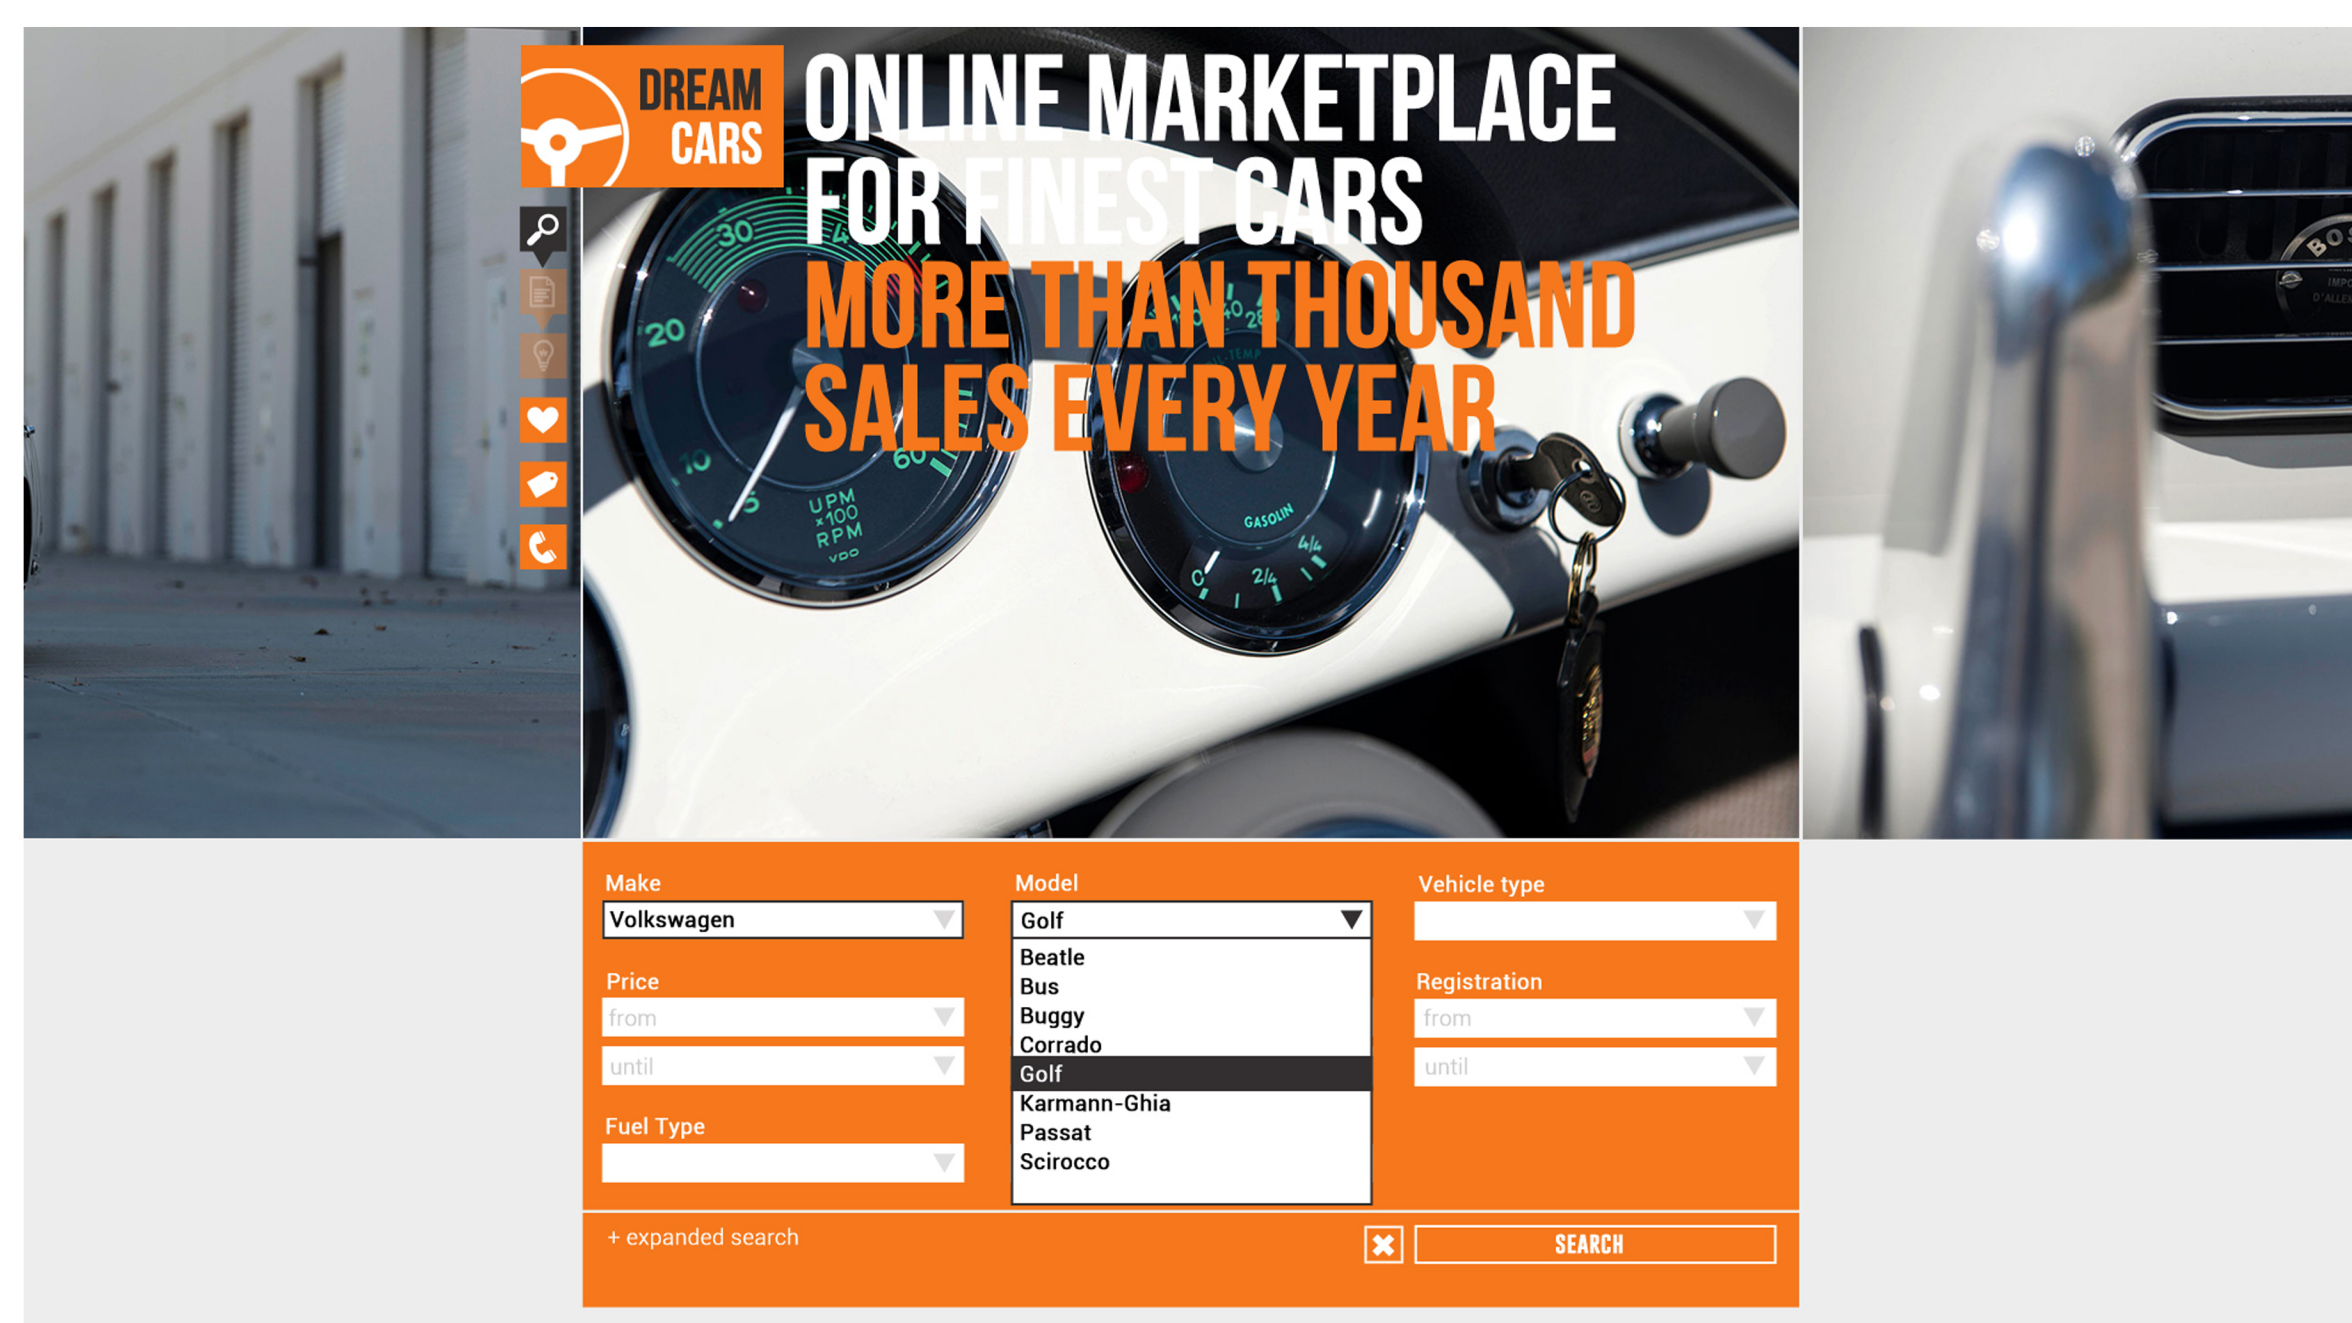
DREAM CARS

ONLINE MARKETPLACE FOR FINEST CARS
MORE THAN THOUSAND SALES EVERY YEAR

30
20
10
5
60
UPM
x100
RPM
VDO
GASOLIN
0
2/4
4/4

Make
Volkswagen

Model
Golf
Beatle
Bus
Buggy
Corrado
Golf
Karmann-Ghia
Passat
Scirocco

Vehicle type

Price
from
until

Registration
from
until

Fuel Type

+ expanded search

SEARCH